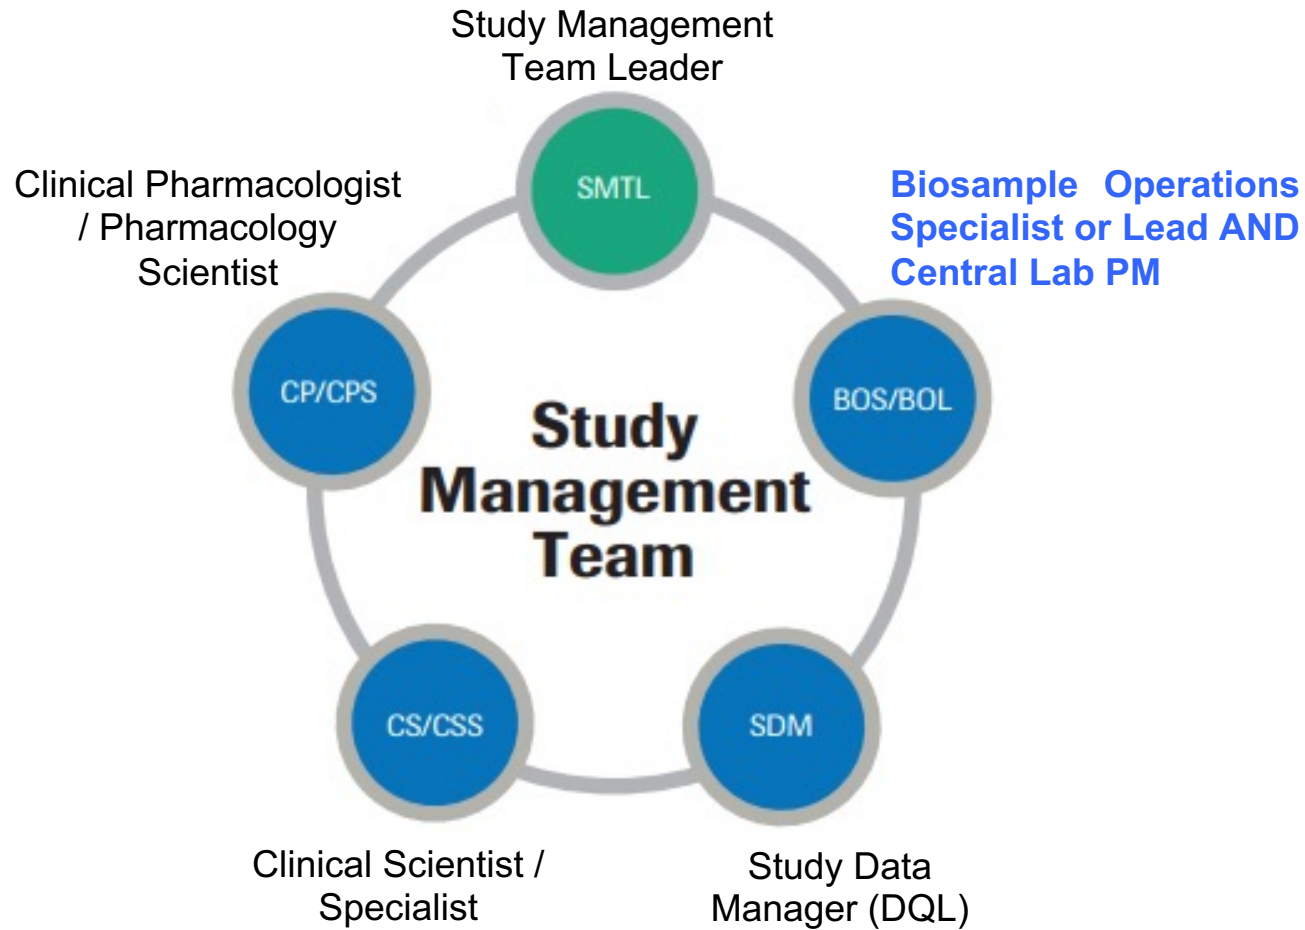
Study Management Team Leader

SMTL

Clinical Pharmacologist / Pharmacology Scientist

Biosample Operations Specialist or Lead AND Central Lab PM

CP/CPS

Study Management Team

BOS/BOL

CS/CSS

SDM

Clinical Scientist / Specialist

Study Data Manager (DQL)